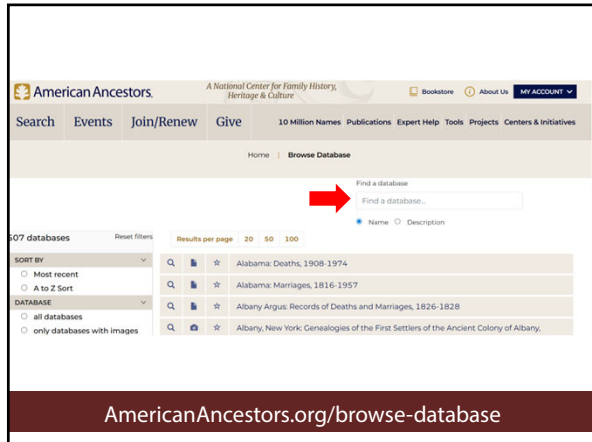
American Ancestors.

A National Center for Family History, Heritage & Culture

Bookstore About Us MY ACCOUNT

Search Events Join/Renew Give 10 Million Names Publications Expert Help Tools Projects Centers & Initiatives

Home | Browse Database

Find a database

Find a database...

Name Description

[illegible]07 databases Reset filters

Results per page 20 50 100

SORT BY

Most recent

A to Z Sort

DATABASE

all databases

only databases with images

Alabama: Deaths, 1908-1974

Alabama: Marriages, 1816-1957

Albany Argus: Records of Deaths and Marriages, 1826-1828

Albany, New York: Genealogies of the First Settlers of the Ancient Colony of Albany,

AmericanAncestors.org/browse-database